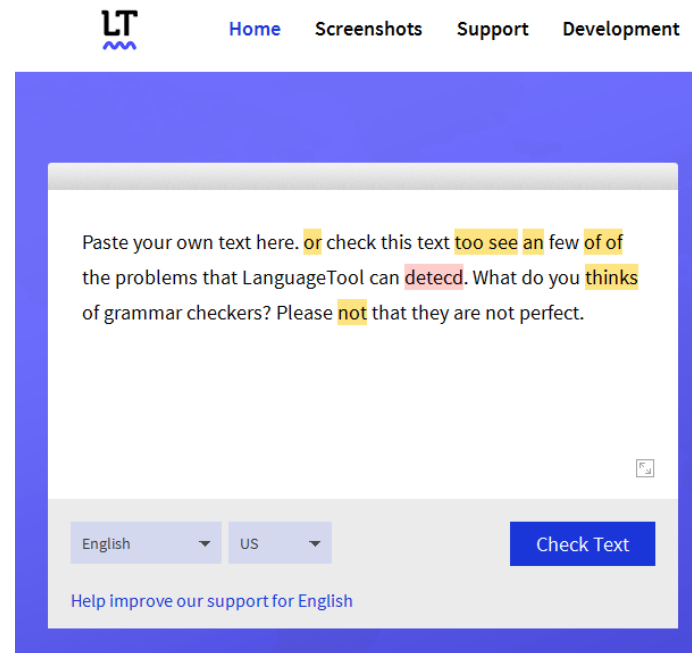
LT

Home Screenshots Support Development

Paste your own text here. or check this text too see an few of of the problems that LanguageTool can detecd. What do you thinks of grammar checkers? Please not that they are not perfect.

English
US
Check Text

Help improve our support for English